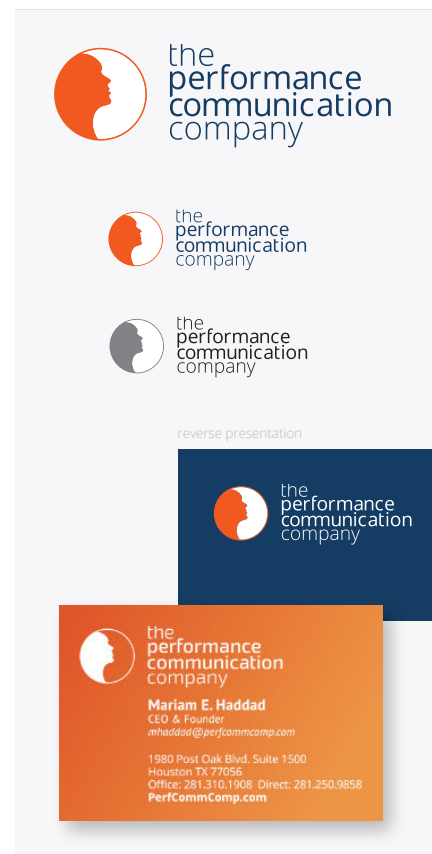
the
performance
communication
company

the
performance
communication
company

the
performance
communication
company

reverse presentation

the
performance
communication
company

the
performance
communication
company

Mariam E. Haddad
CEO & Founder
mhaddad@perfcommcomp.com

1980 Post Oak Blvd. Suite 1500
Houston TX 77056
Office: 281.310.1908 Direct: 281.250.9858
PerfCommComp.com